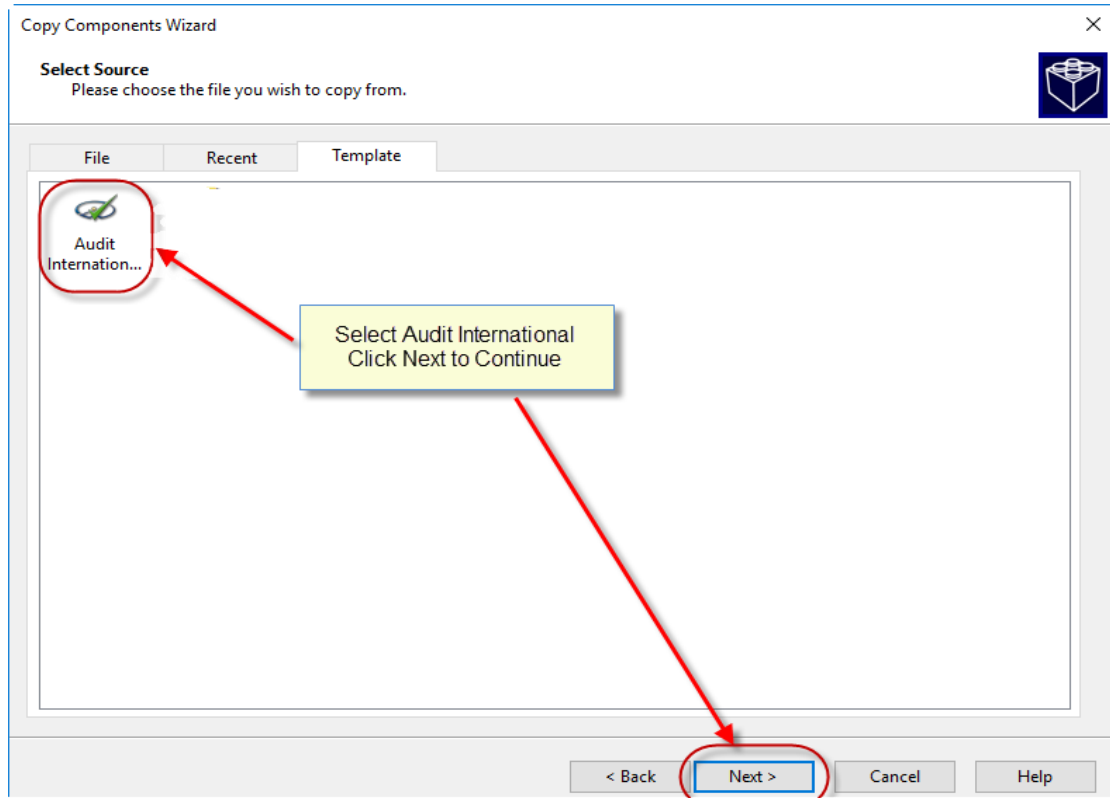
Copy Components Wizard

×

Select Source
Please choose the file you wish to copy from.

File
Recent
Template

Audit Internation...

Select Audit International
Click Next to Continue

< Back
Next >
Cancel
Help